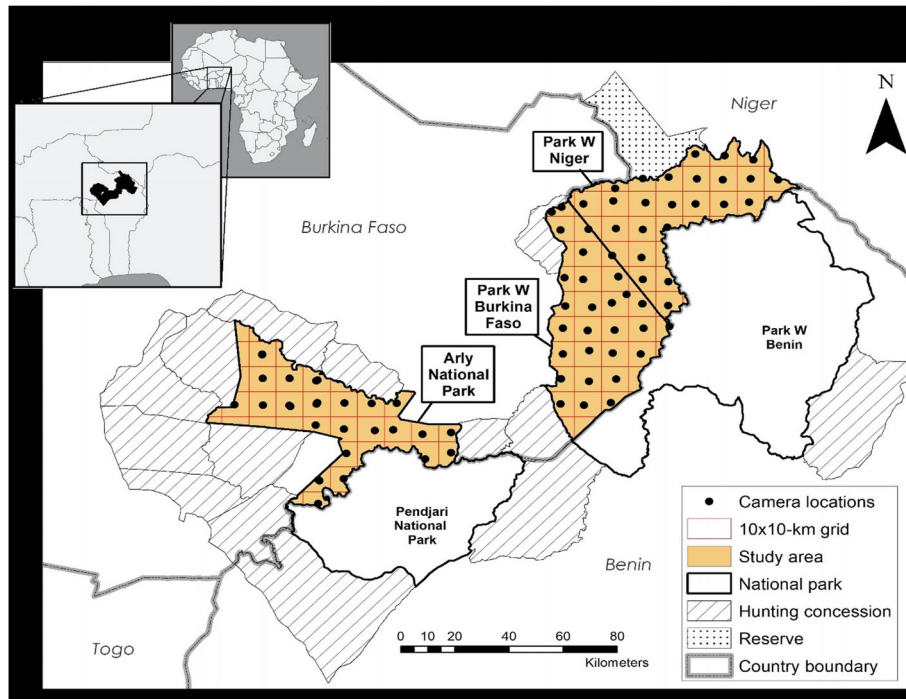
N

Niger

Park W Niger

Burkina Faso

Park W Burkina Faso

Park W Benin

Arly National Park

Pendjari National Park

Benin

Togo

0 10 20 40 60 80
Kilometers

Camera locations
10x10-km grid
Study area
National park
Hunting concession
Reserve
Country boundary